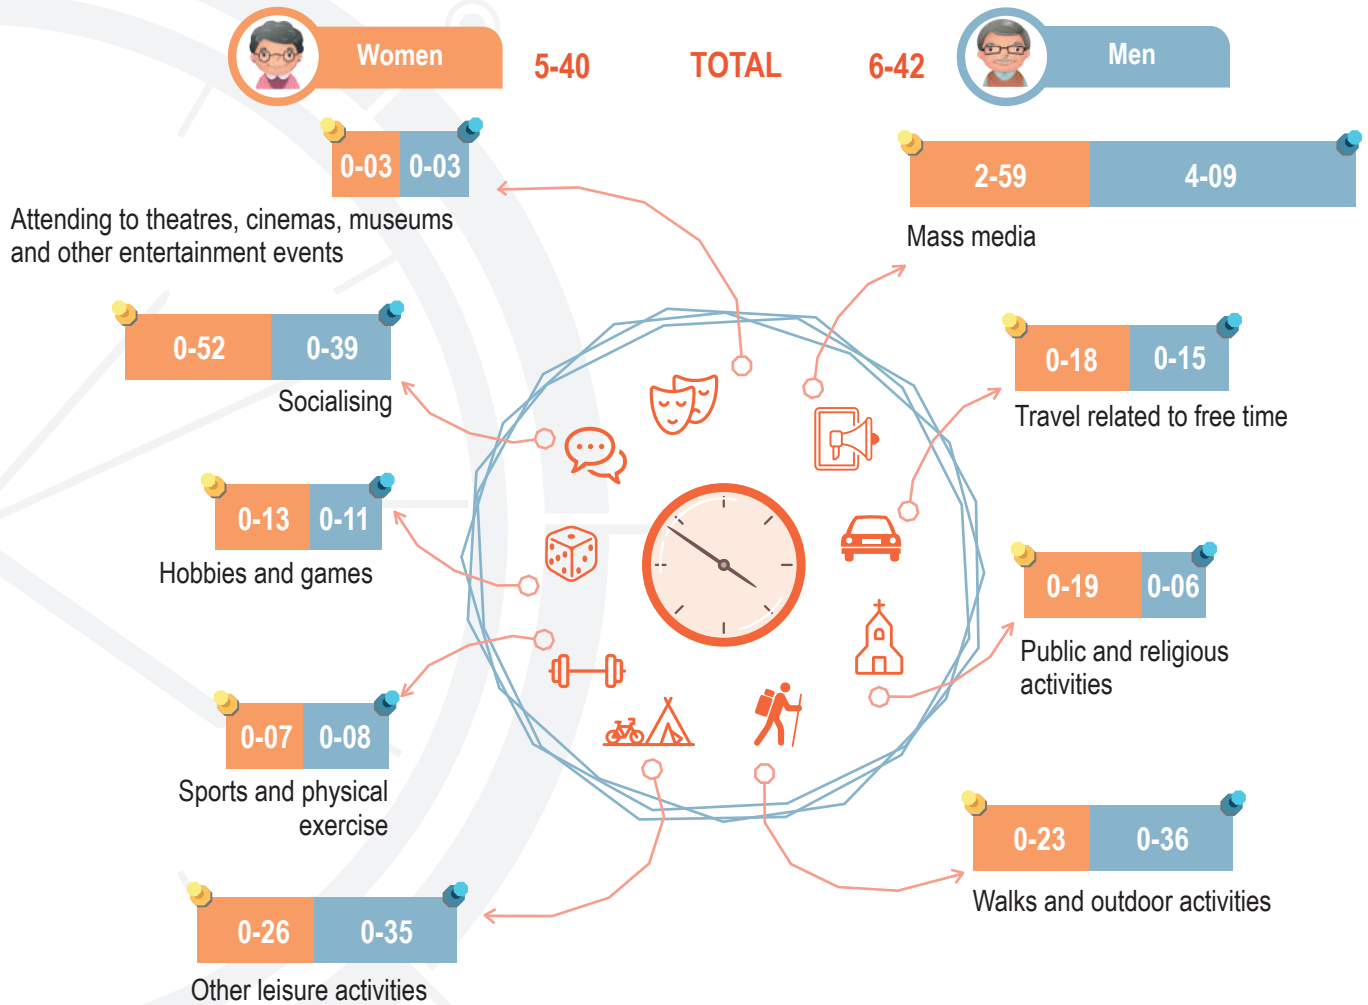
Women 5-40 TOTAL 6-42 Men

0-03 0-03
Attending to theatres, cinemas, museums and other entertainment events

2-59 4-09
Mass media

0-52 0-39
Socialising

0-18 0-15
Travel related to free time

0-13 0-11
Hobbies and games

0-19 0-06
Public and religious activities

0-07 0-08
Sports and physical exercise

0-23 0-36
Walks and outdoor activities

0-26 0-35
Other leisure activities